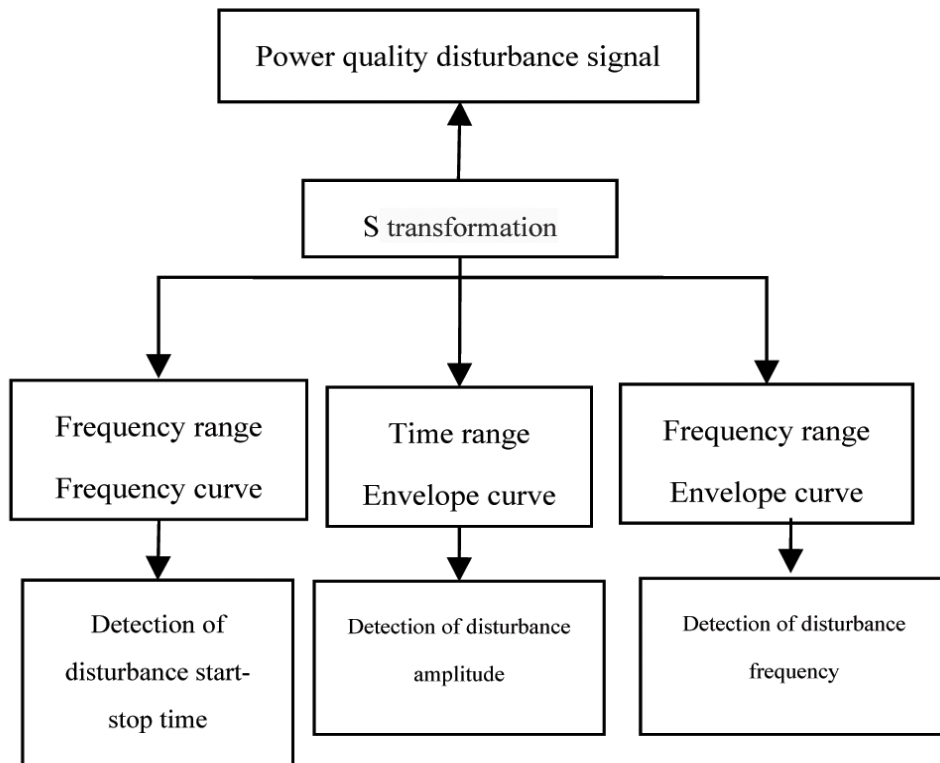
Power quality disturbance signal

S transformation

Frequency range
Frequency curve

Time range
Envelope curve

Frequency range
Envelope curve

Detection of disturbance start-stop time

Detection of disturbance amplitude

Detection of disturbance frequency